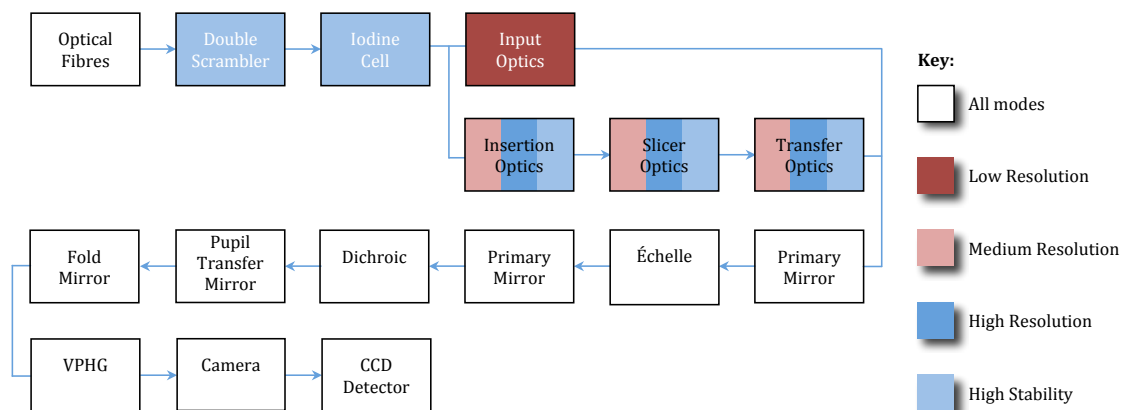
Optical Fibres

Double Scrambler

Iodine Cell

Input Optics

Insertion Optics

Slicer Optics

Transfer Optics

Primary Mirror

Échelle

Primary Mirror

Dichroic

Pupil Transfer Mirror

Fold Mirror

VPHG

Camera

CCD Detector

Key:

All modes

Low Resolution

Medium Resolution

High Resolution

High Stability